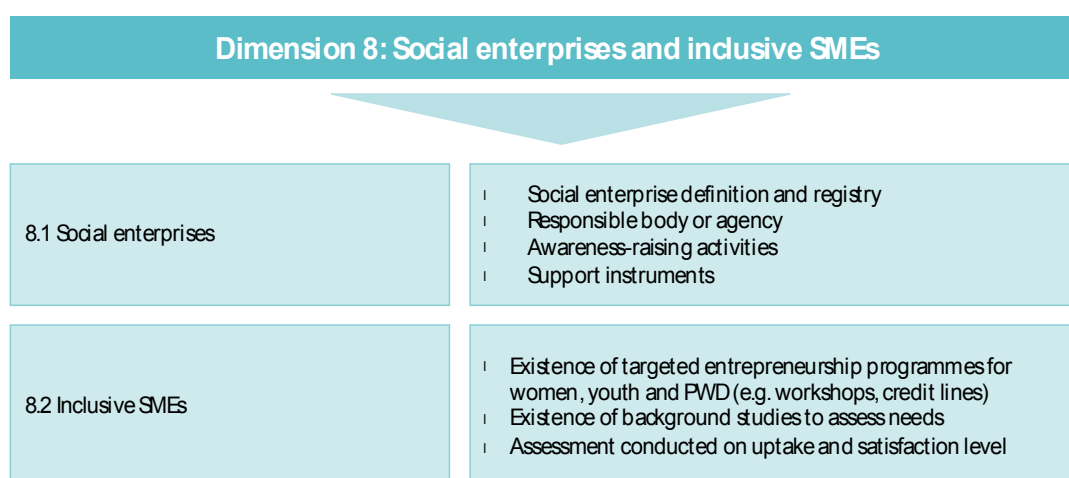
Dimension 8: Social enterprises and inclusive SMEs

8.1 Social enterprises

- Social enterprise definition and registry
- Responsible body or agency
- Awareness-raising activities
- Support instruments

8.2 Inclusive SMEs

- Existence of targeted entrepreneurship programmes for women, youth and PWD (e.g. workshops, credit lines)
- Existence of background studies to assess needs
- Assessment conducted on uptake and satisfaction level